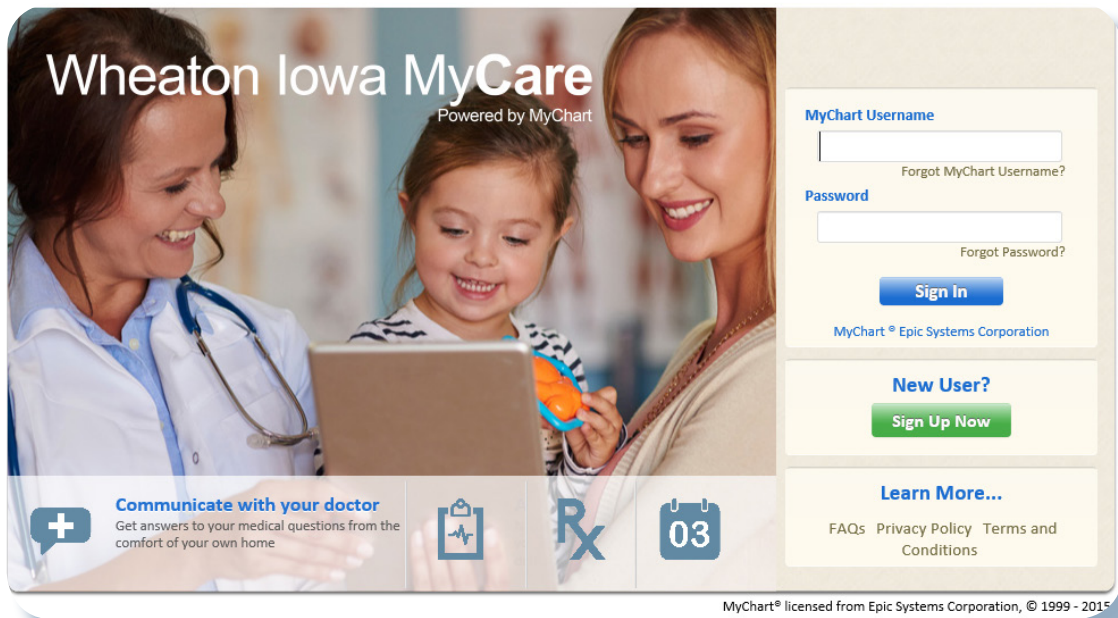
Wheaton Iowa MyCare
Powered by MyChart

MyChart Username

Forgot MyChart Username?

Password

Forgot Password?

Sign In

MyChart ® Epic Systems Corporation

New User?

Sign Up Now

Communicate with your doctor
Get answers to your medical questions from the comfort of your own home

Rx

03

Learn More...

FAQs Privacy Policy Terms and Conditions

MyChart® licensed from Epic Systems Corporation, © 1999 - 2015